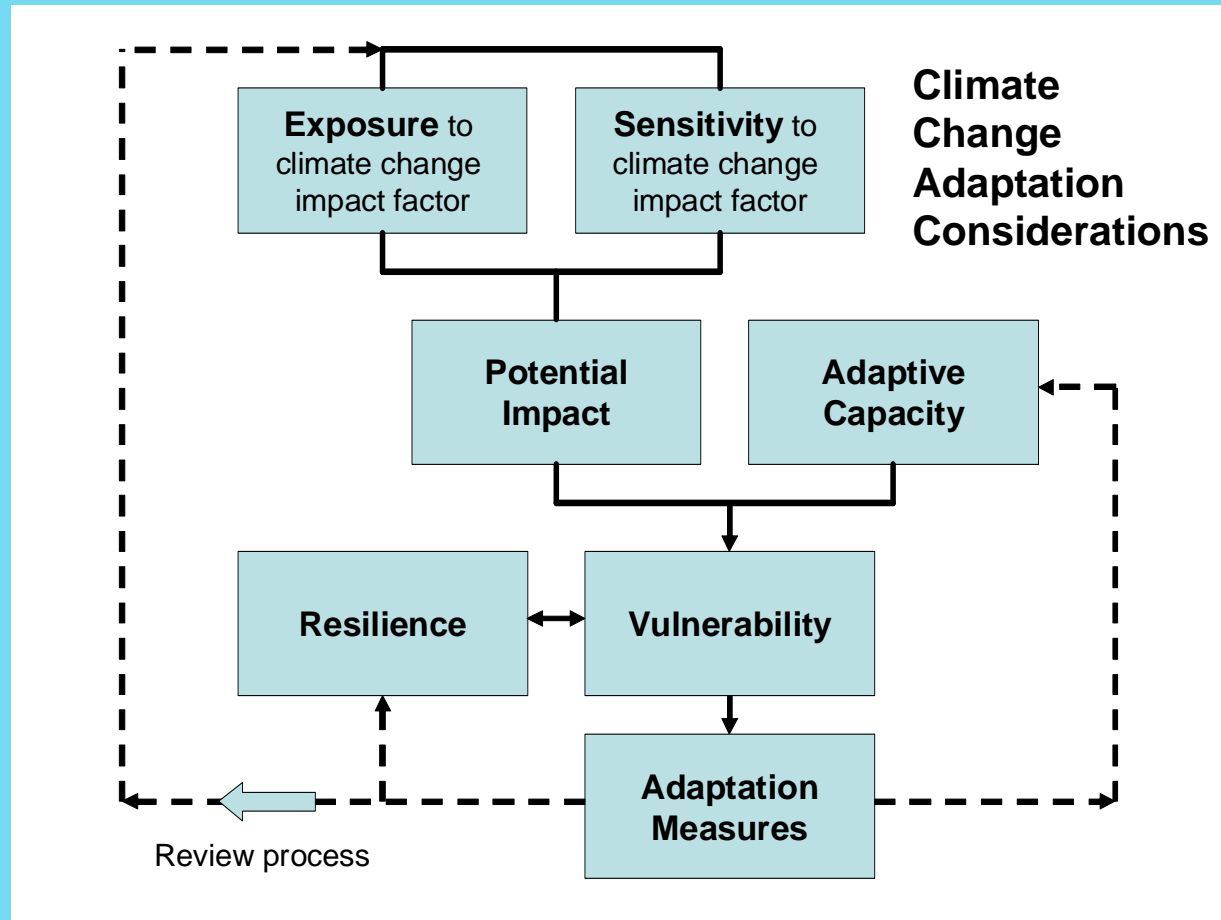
Climate Change Adaptation Considerations

Exposure to climate change impact factor

Sensitivity to climate change impact factor

Potential Impact

Adaptive Capacity

Resilience

Vulnerability

Adaptation Measures

Review process